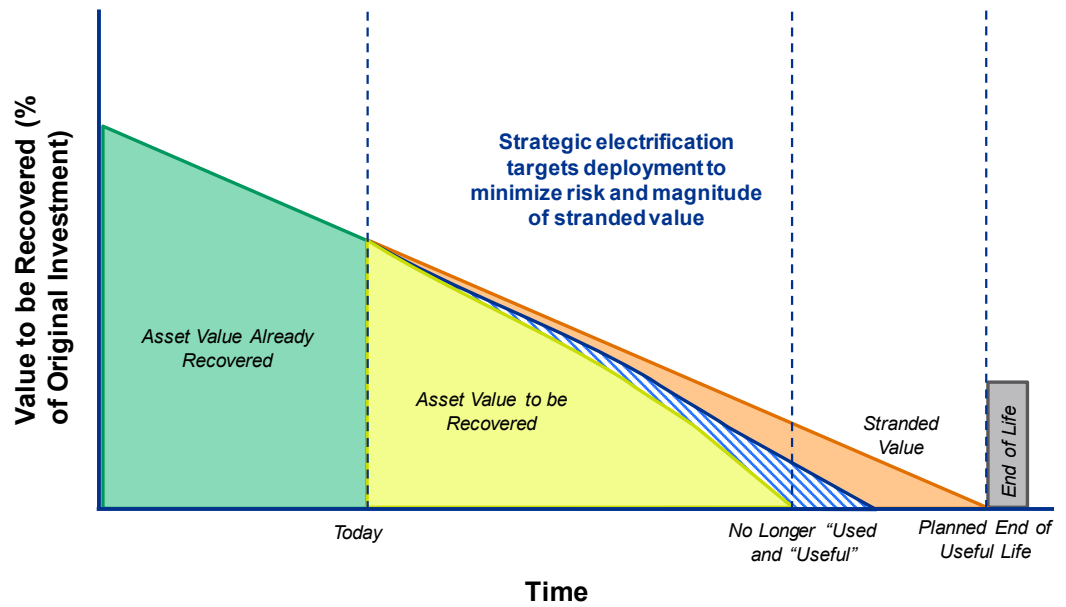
Value to be Recovered (% of Original Investment)

Strategic electrification targets deployment to minimize risk and magnitude of stranded value

Asset Value Already Recovered

Asset Value to be Recovered

Stranded Value

End of Life

Today

No Longer "Used and "Useful"

Planned End of Useful Life

Time